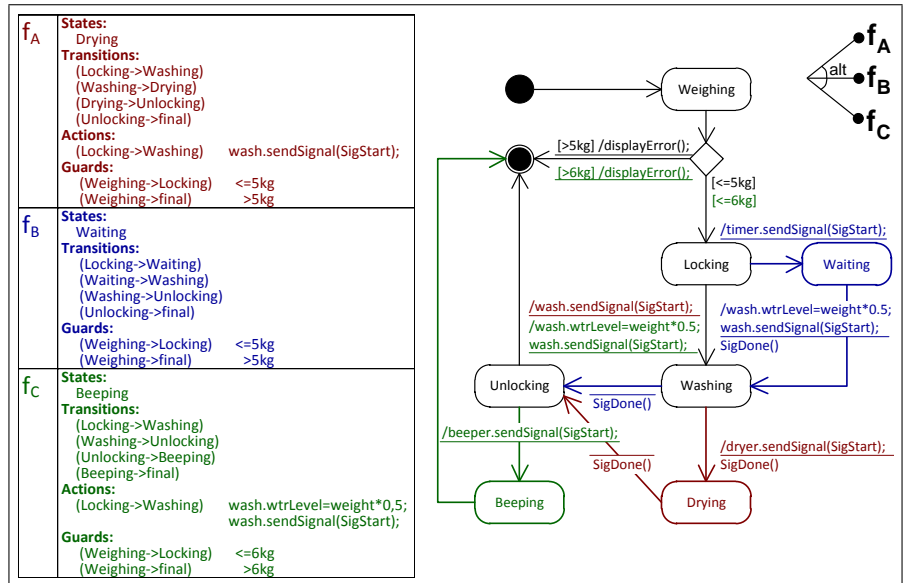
| | |
|---|---|
| $f_A$ | **States:** Drying **Transitions:** (Locking->Washing) (Washing->Drying) (Drying->Unlocking) (Unlocking->final) **Actions:** (Locking->Washing) wash.sendSignal(SigStart); **Guards:** (Weighing->Locking) <=5kg (Weighing->final) >5kg |
| $f_B$ | **States:** Waiting **Transitions:** (Locking->Waiting) (Waiting->Washing) (Washing->Unlocking) (Unlocking->final) **Guards:** (Weighing->Locking) <=5kg (Weighing->final) >5kg |
| $f_C$ | **States:** Beeping **Transitions:** (Locking->Washing) (Washing->Unlocking) (Unlocking->Beeping) (Beeping->final) **Actions:** (Locking->Washing) wash.wtrLevel=weight*0,5; wash.sendSignal(SigStart); **Guards:** (Weighing->Locking) <=6kg (Weighing->final) >6kg |

$f_A$
alt
$f_B$
$f_C$

Weighing
[>5kg] /displayError();
[>6kg] /displayError();
[<=5kg]
[<=6kg]
/timer.sendSignal(SigStart);
Locking
Waiting
/wash.sendSignal(SigStart);
/wash.wtrLevel=weight*0.5;
wash.sendSignal(SigStart);
/wash.wtrLevel=weight*0.5;
wash.sendSignal(SigStart);
SigDone()
Unlocking
Washing
SigDone()
/beeper.sendSignal(SigStart);
SigDone()
/dryer.sendSignal(SigStart);
SigDone()
Beeping
Drying